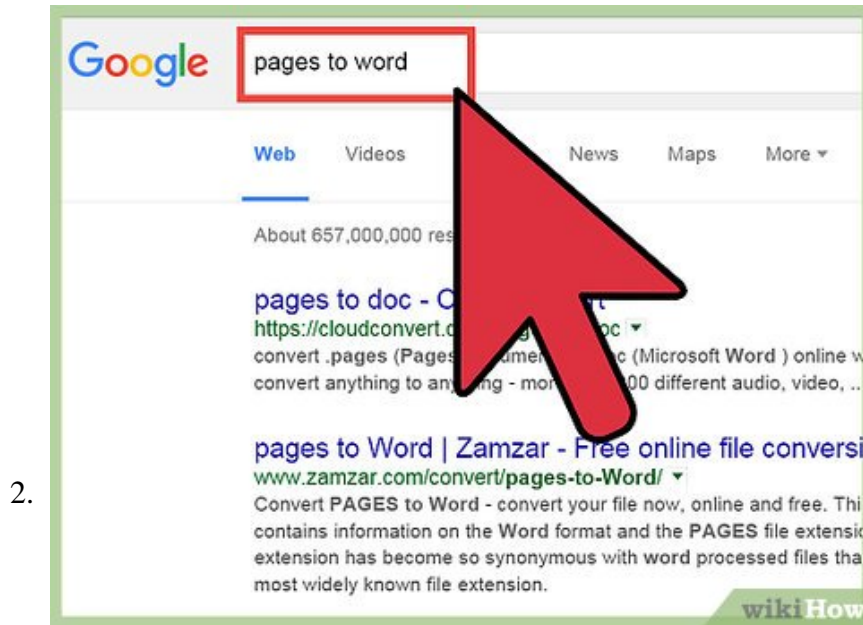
Google pages to word

Web Videos News Maps More ▾

About 657,000,000 res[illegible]

pages to doc - C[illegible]t
https://cloudconvert.c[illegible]oc ▾
convert .pages (Pages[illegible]ume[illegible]c (Microsoft Word ) online w
convert anything to any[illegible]ng - mo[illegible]00 different audio, video, ..

pages to Word | Zamzar - Free online file conversi
www.zamzar.com/convert/pages-to-Word/ ▾
Convert PAGES to Word - convert your file now, online and free. Thi
contains information on the Word format and the PAGES file extensi
extension has become so synonymous with word processed files tha
most widely known file extension.

2.

wikiHow